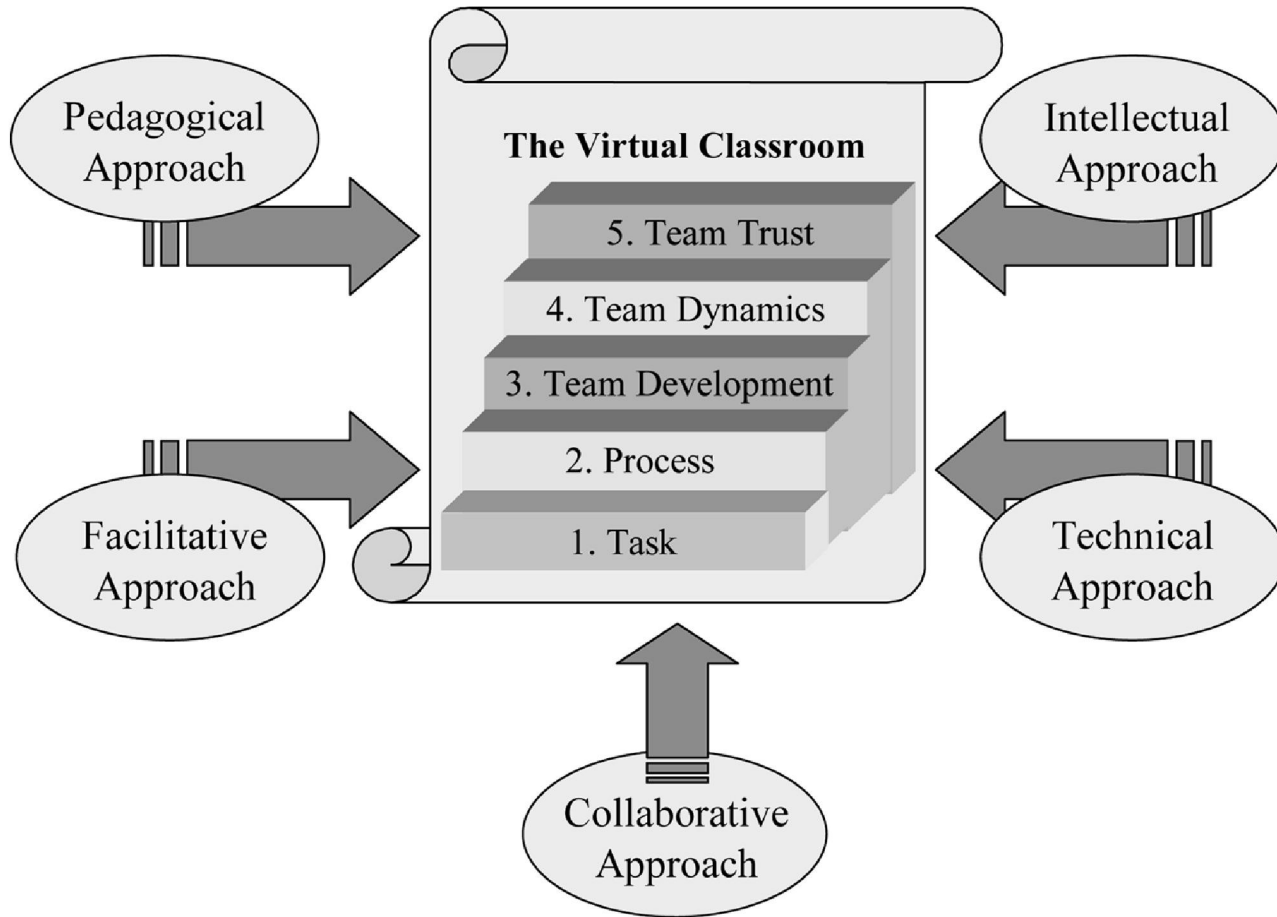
Pedagogical Approach

The Virtual Classroom

Intellectual Approach

5. Team Trust

4. Team Dynamics

3. Team Development

2. Process

1. Task

Facilitative Approach

Technical Approach

Collaborative Approach